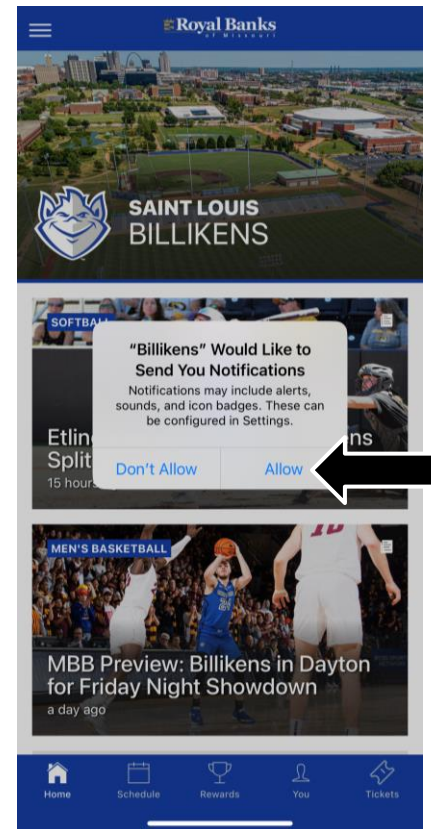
Royal Banks of Missouri

SAINT LOUIS
BILLIKENS

SOFTBA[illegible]

Etlin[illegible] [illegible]ns
Split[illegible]
15 hours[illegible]

"Billikens" Would Like to Send You Notifications
Notifications may include alerts, sounds, and icon badges. These can be configured in Settings.

Don't Allow
Allow

MEN'S BASKETBALL

MBB Preview: Billikens in Dayton for Friday Night Showdown
a day ago

Home
Schedule
Rewards
You
Tickets